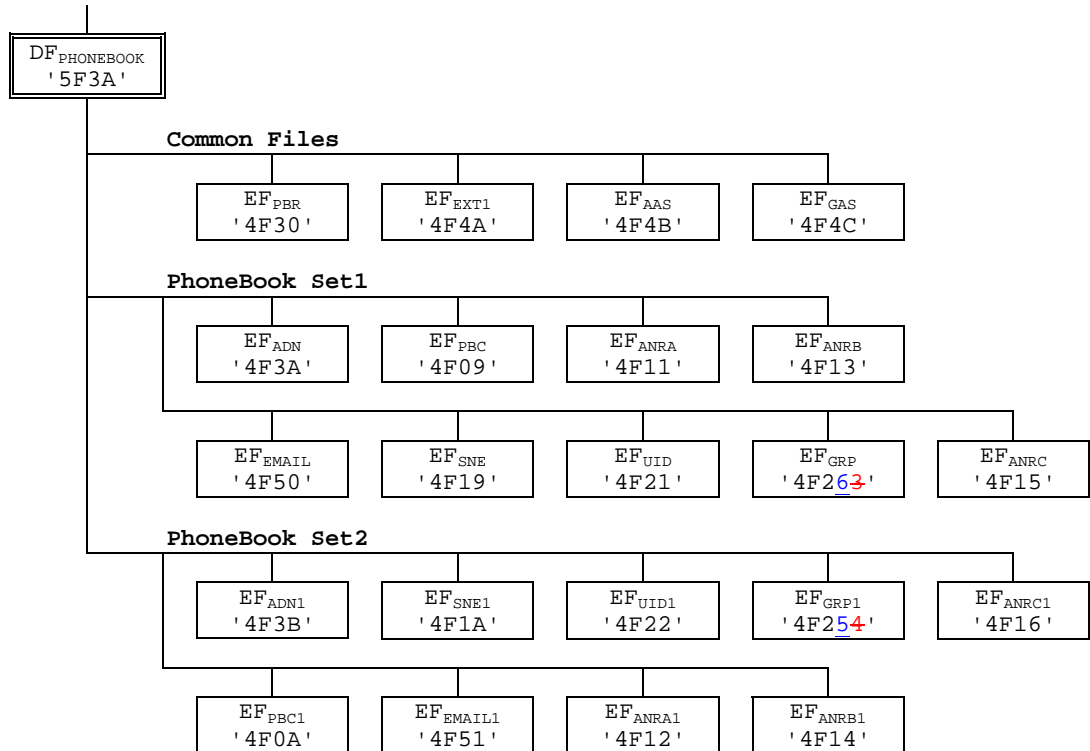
$DF_{PHONEBOOK}$
'5F3A'

Common Files

$EF_{PBR}$
'4F30'

$EF_{EXT1}$
'4F4A'

$EF_{AAS}$
'4F4B'

$EF_{GAS}$
'4F4C'

PhoneBook Set1

$EF_{ADN}$
'4F3A'

$EF_{PBC}$
'4F09'

$EF_{ANRA}$
'4F11'

$EF_{ANRB}$
'4F13'

$EF_{EMAIL}$
'4F50'

$EF_{SNE}$
'4F19'

$EF_{UID}$
'4F21'

$EF_{GRP}$
'4F263'

$EF_{ANRC}$
'4F15'

PhoneBook Set2

$EF_{ADN1}$
'4F3B'

$EF_{SNE1}$
'4F1A'

$EF_{UID1}$
'4F22'

$EF_{GRP1}$
'4F254'

$EF_{ANRC1}$
'4F16'

$EF_{PBC1}$
'4F0A'

$EF_{EMAIL1}$
'4F51'

$EF_{ANRA1}$
'4F12'

$EF_{ANRB1}$
'4F14'